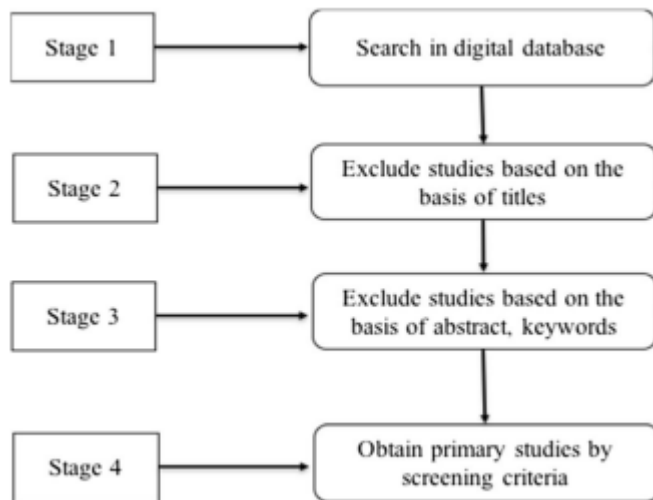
Stage 1

Search in digital database

Stage 2

Exclude studies based on the basis of titles

Stage 3

Exclude studies based on the basis of abstract, keywords

Stage 4

Obtain primary studies by screening criteria